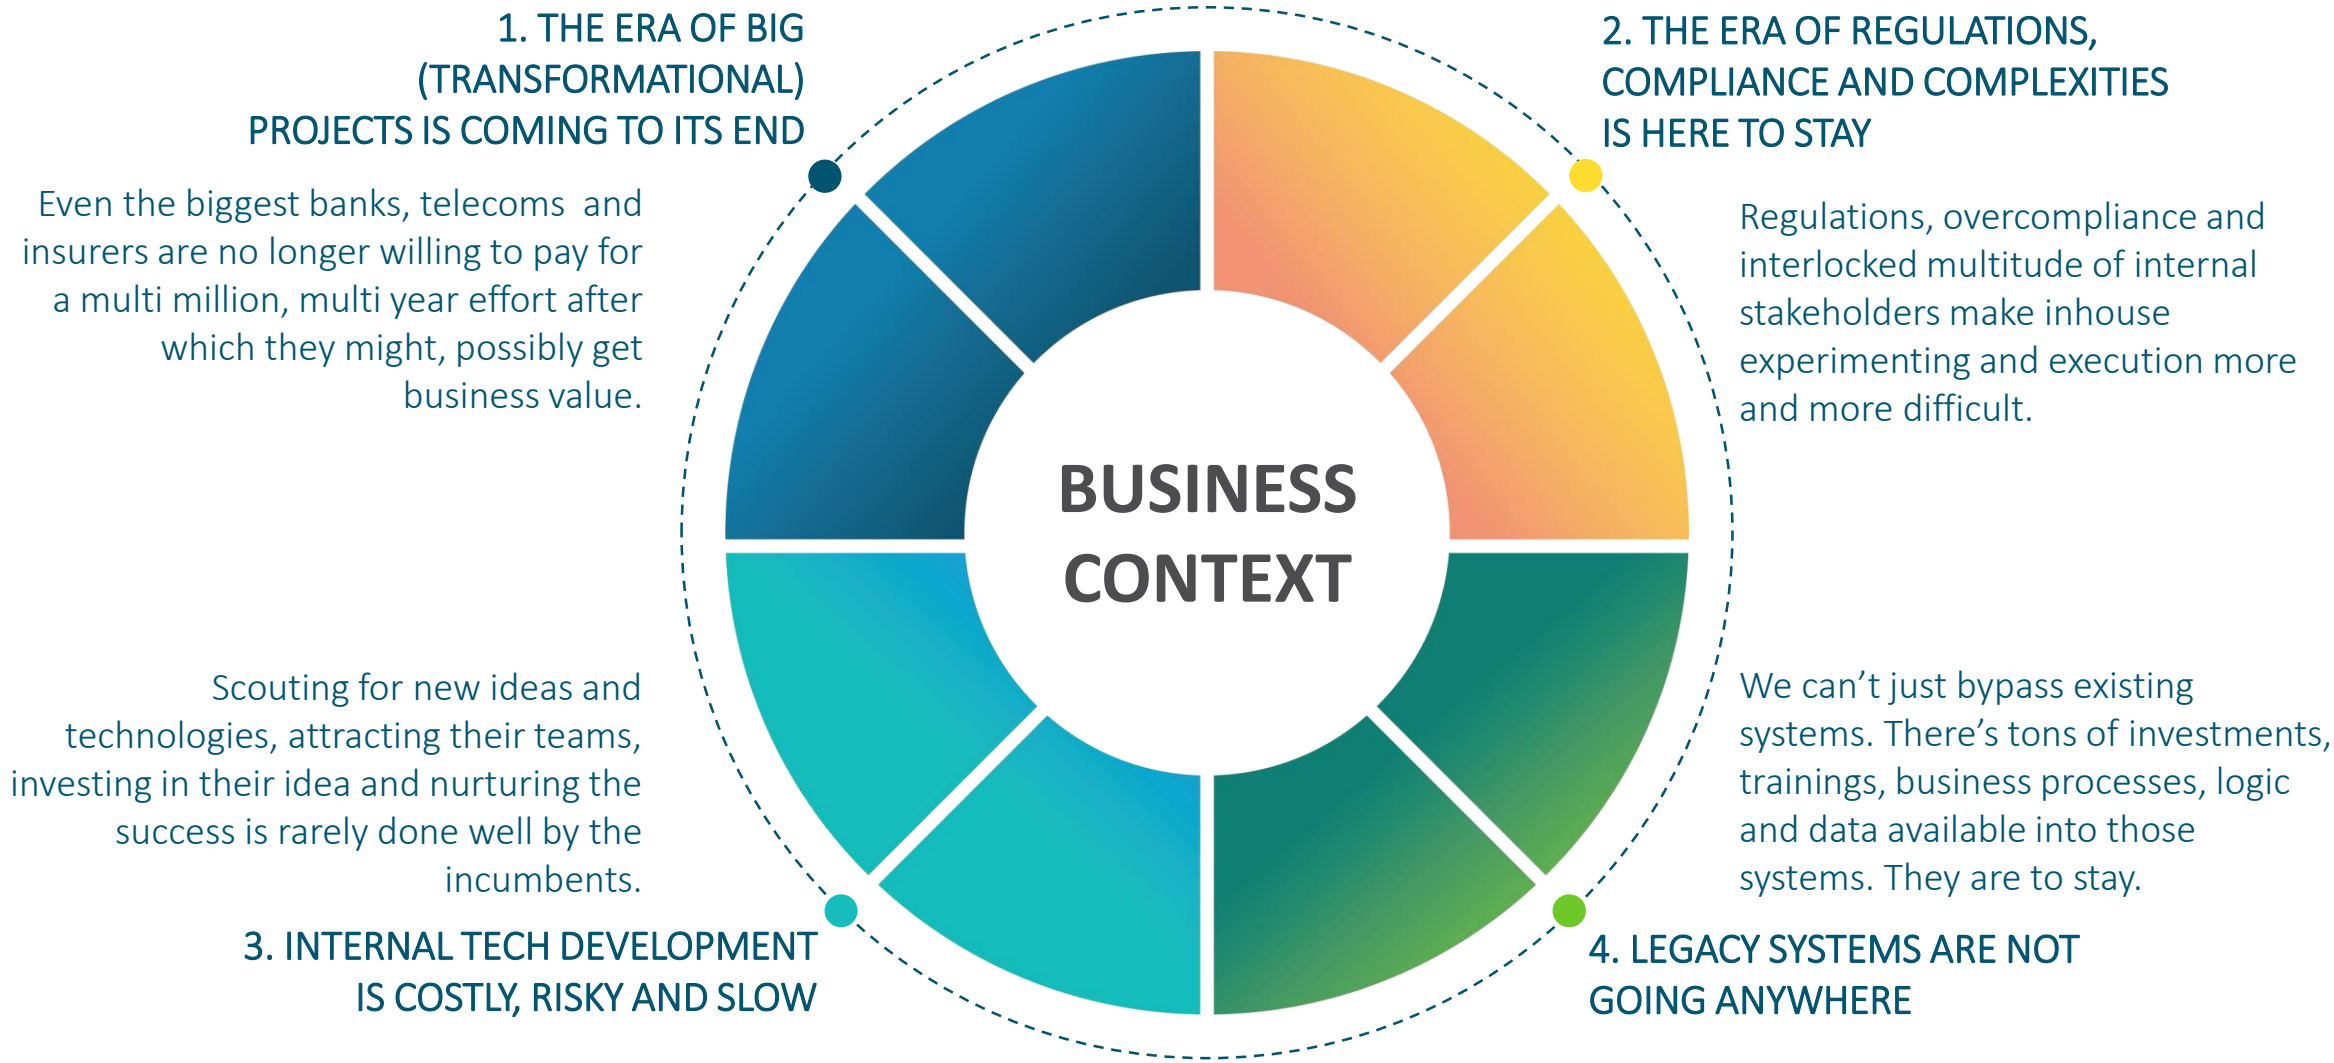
1. THE ERA OF BIG (TRANSFORMATIONAL) PROJECTS IS COMING TO ITS END

Even the biggest banks, telecoms and insurers are no longer willing to pay for a multi million, multi year effort after which they might, possibly get business value.

2. THE ERA OF REGULATIONS, COMPLIANCE AND COMPLEXITIES IS HERE TO STAY

Regulations, overcompliance and interlocked multitude of internal stakeholders make inhouse experimenting and execution more and more difficult.

BUSINESS CONTEXT

Scouting for new ideas and technologies, attracting their teams, investing in their idea and nurturing the success is rarely done well by the incumbents.

3. INTERNAL TECH DEVELOPMENT IS COSTLY, RISKY AND SLOW

We can’t just bypass existing systems. There’s tons of investments, trainings, business processes, logic and data available into those systems. They are to stay.

4. LEGACY SYSTEMS ARE NOT GOING ANYWHERE